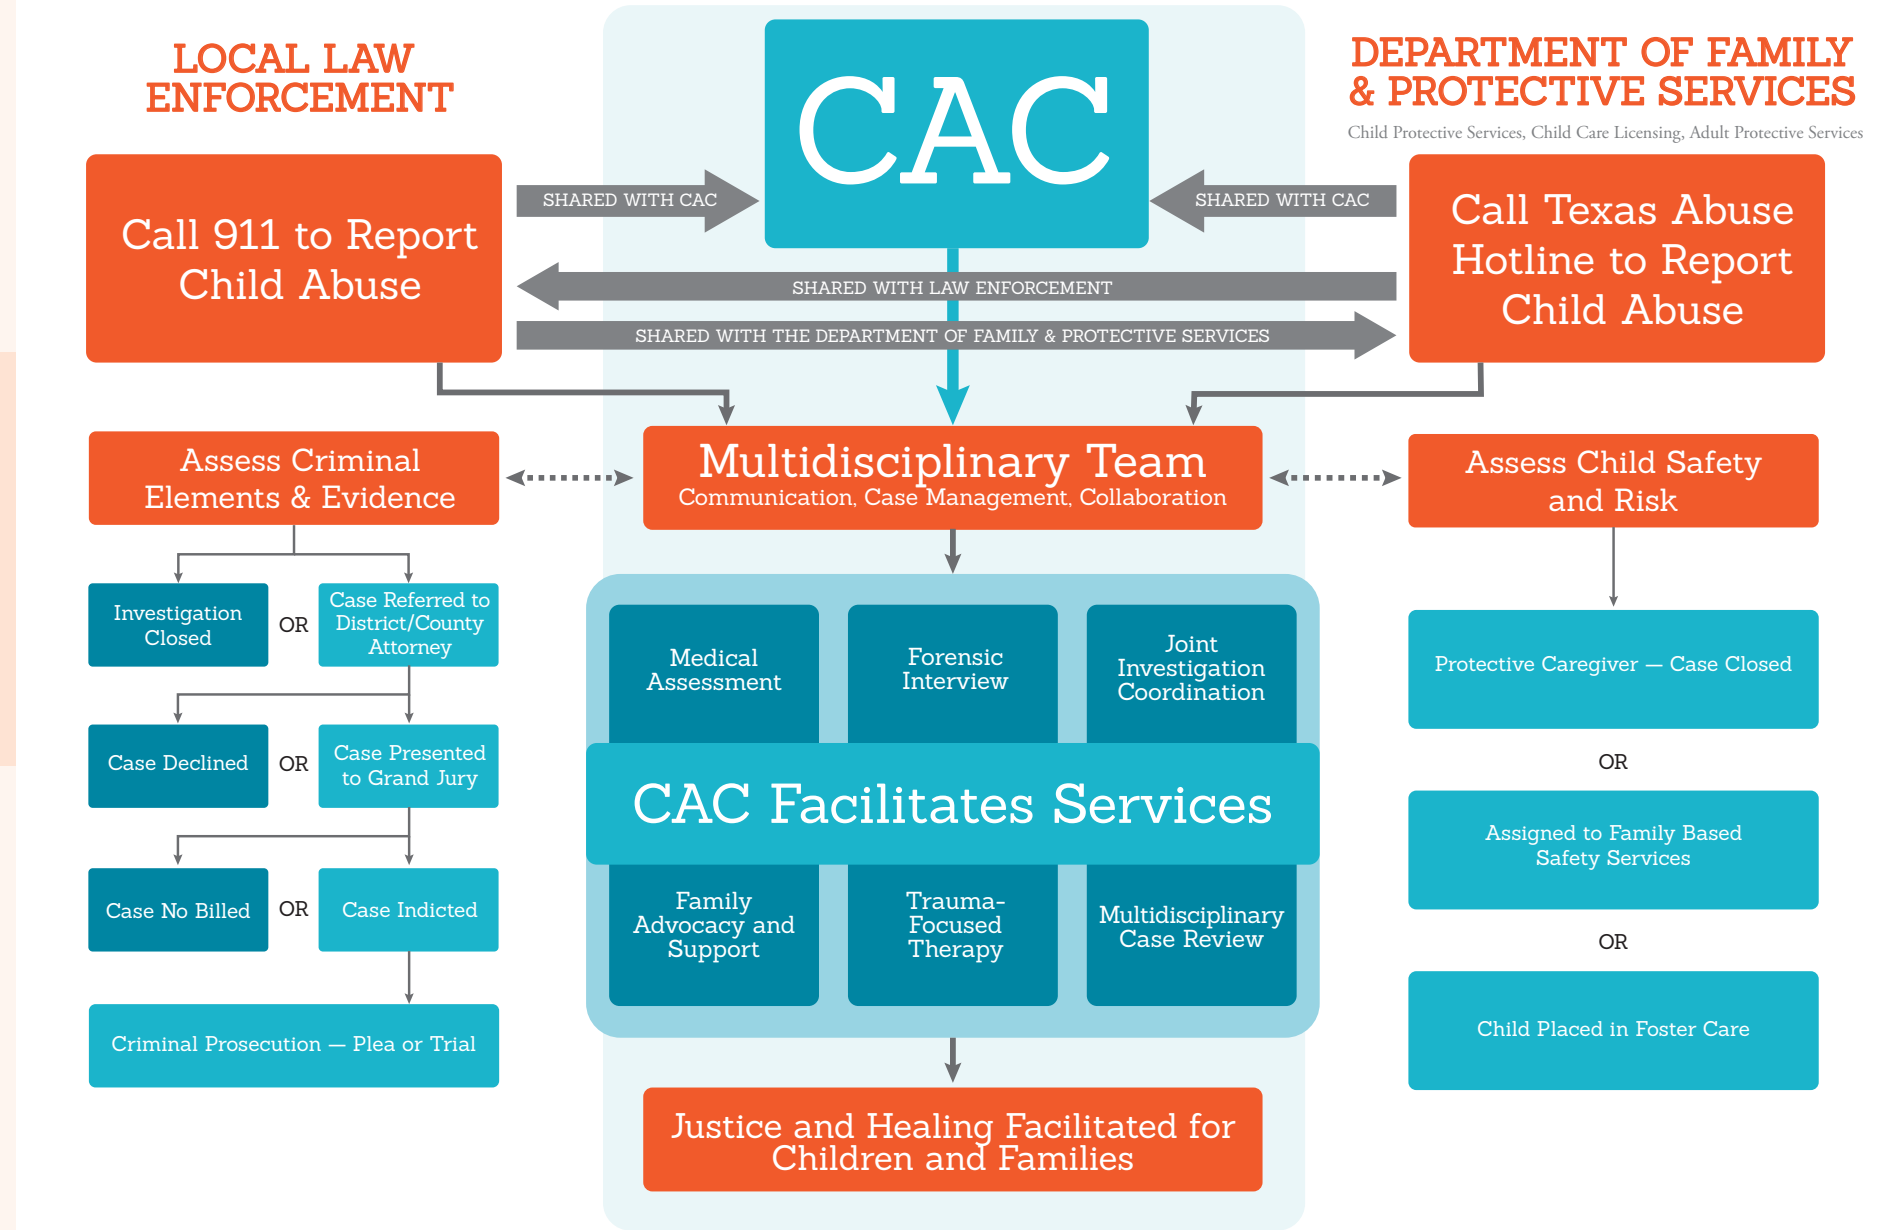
LOCAL LAW ENFORCEMENT

CAC

DEPARTMENT OF FAMILY & PROTECTIVE SERVICES
Child Protective Services, Child Care Licensing, Adult Protective Services

Call 911 to Report Child Abuse

SHARED WITH CAC

SHARED WITH CAC

Call Texas Abuse Hotline to Report Child Abuse

SHARED WITH LAW ENFORCEMENT

SHARED WITH THE DEPARTMENT OF FAMILY & PROTECTIVE SERVICES

Assess Criminal Elements & Evidence

Multidisciplinary Team
Communication, Case Management, Collaboration

Assess Child Safety and Risk

Investigation Closed

OR

Case Referred to District/County Attorney

Case Declined

OR

Case Presented to Grand Jury

Case No Billed

OR

Case Indicted

Criminal Prosecution — Plea or Trial

Medical Assessment

Forensic Interview

Joint Investigation Coordination

CAC Facilitates Services

Family Advocacy and Support

Trauma-Focused Therapy

Multidisciplinary Case Review

Protective Caregiver — Case Closed

OR

Assigned to Family Based Safety Services

OR

Child Placed in Foster Care

Justice and Healing Facilitated for Children and Families